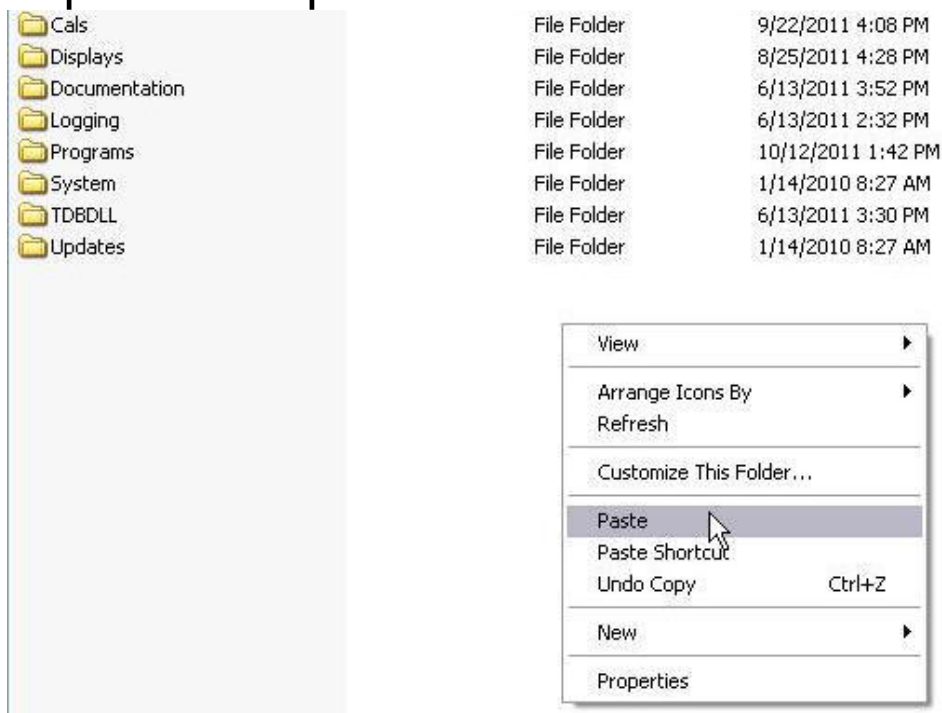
| | | |
|---|---|---|
| Cals | File Folder | 9/22/2011 4:08 PM |
| Displays | File Folder | 8/25/2011 4:28 PM |
| Documentation | File Folder | 6/13/2011 3:52 PM |
| Logging | File Folder | 6/13/2011 2:32 PM |
| Programs | File Folder | 10/12/2011 1:42 PM |
| System | File Folder | 1/14/2010 8:27 AM |
| TDBDLL | File Folder | 6/13/2011 3:30 PM |
| Updates | File Folder | 1/14/2010 8:27 AM |

View
Arrange Icons By
Refresh
Customize This Folder...
Paste
Paste Shortcut
Undo Copy Ctrl+Z
New
Properties